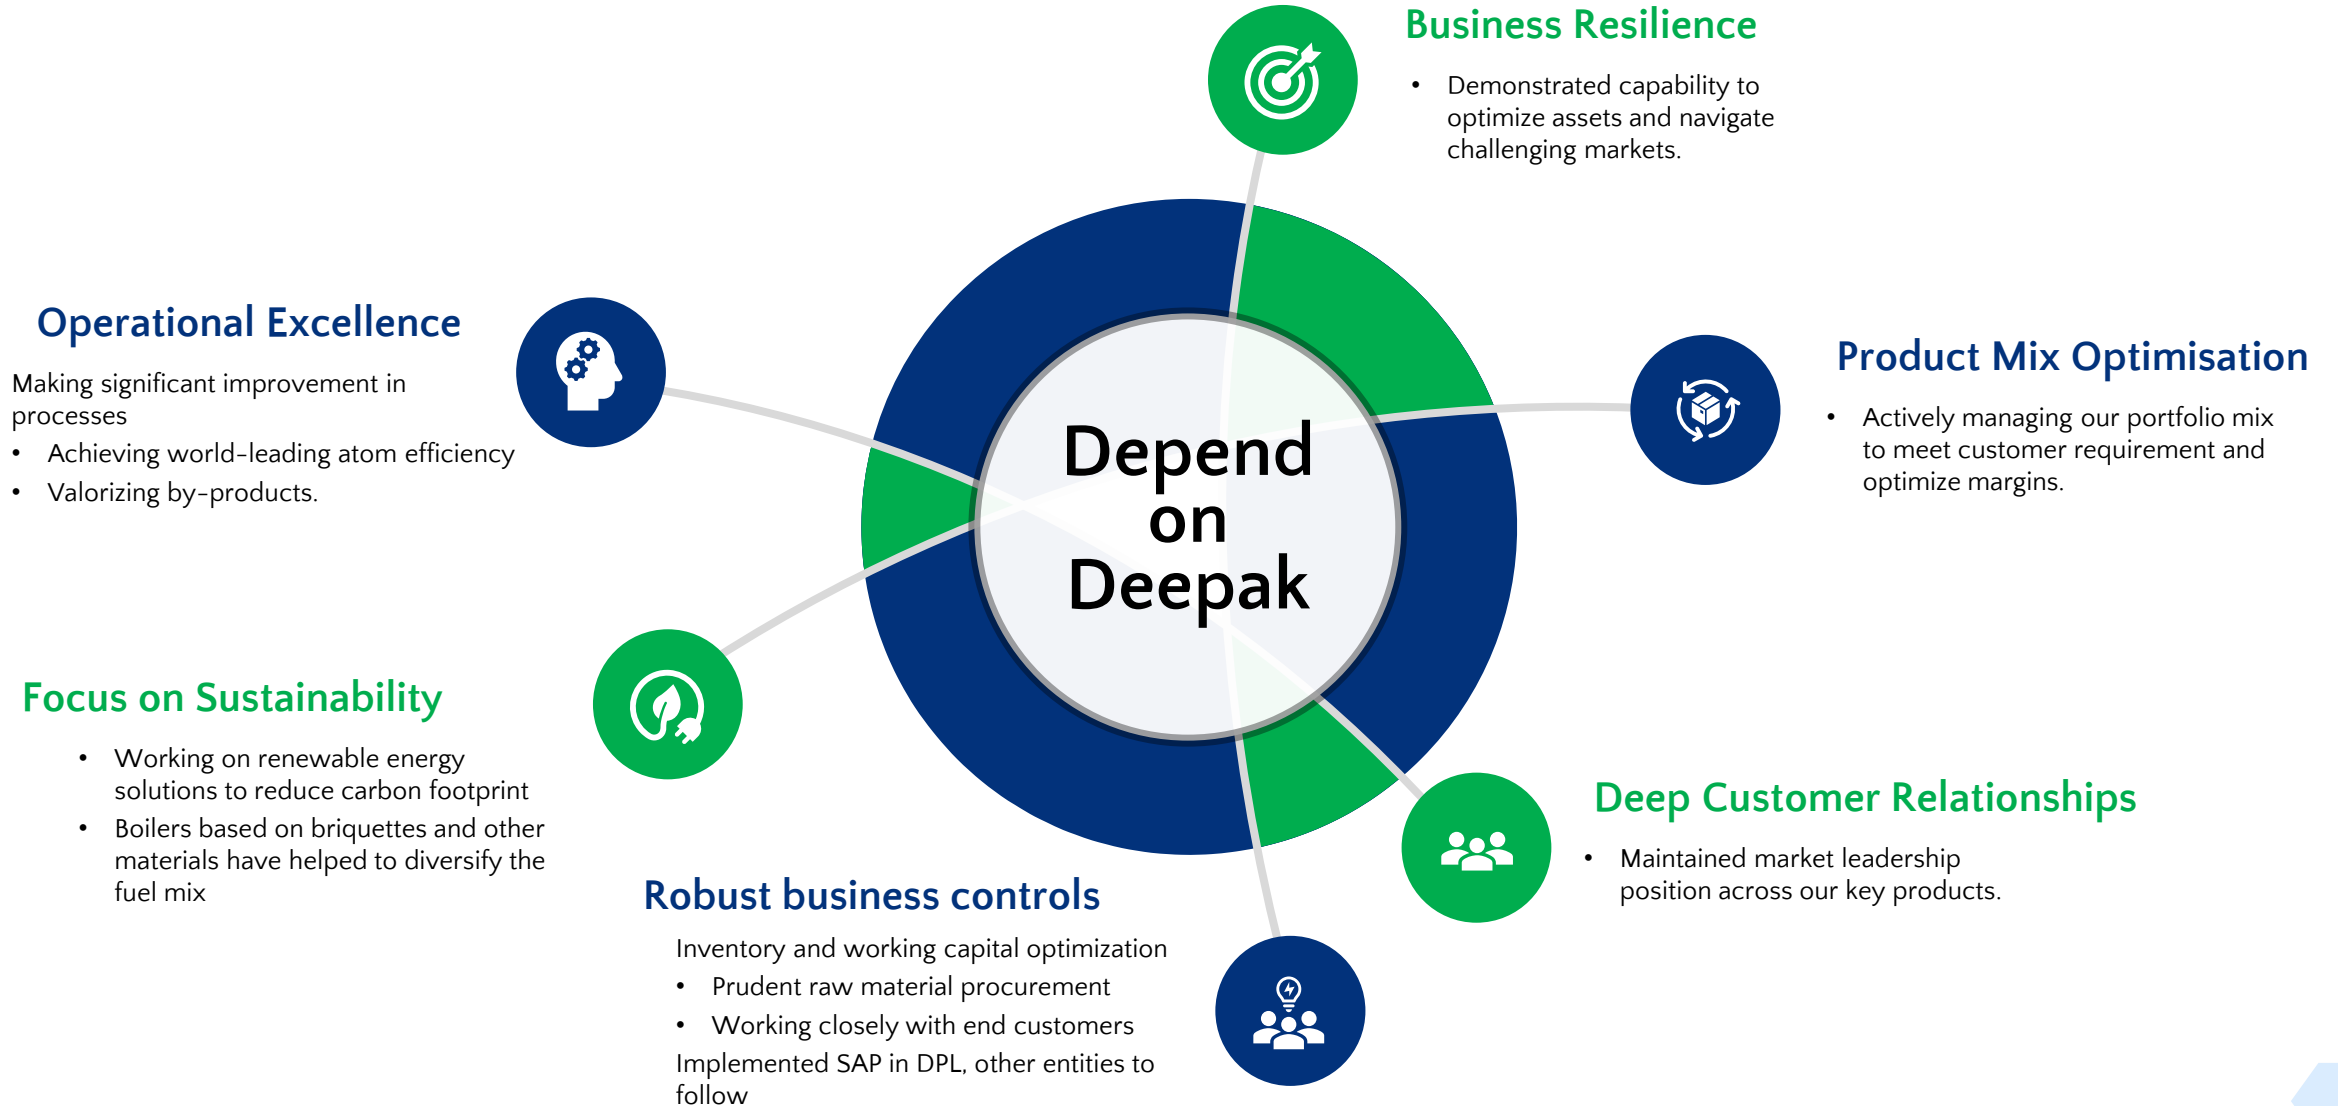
Business Resilience

- Demonstrated capability to optimize assets and navigate challenging markets.

Operational Excellence

Making significant improvement in processes

- Achieving world-leading atom efficiency
- Valorizing by-products.

Depend on Deepak

Product Mix Optimisation

- Actively managing our portfolio mix to meet customer requirement and optimize margins.

Focus on Sustainability

- Working on renewable energy solutions to reduce carbon footprint
- Boilers based on briquettes and other materials have helped to diversify the fuel mix

Deep Customer Relationships

- Maintained market leadership position across our key products.

Robust business controls

Inventory and working capital optimization

- Prudent raw material procurement
- Working closely with end customers

Implemented SAP in DPL, other entities to follow